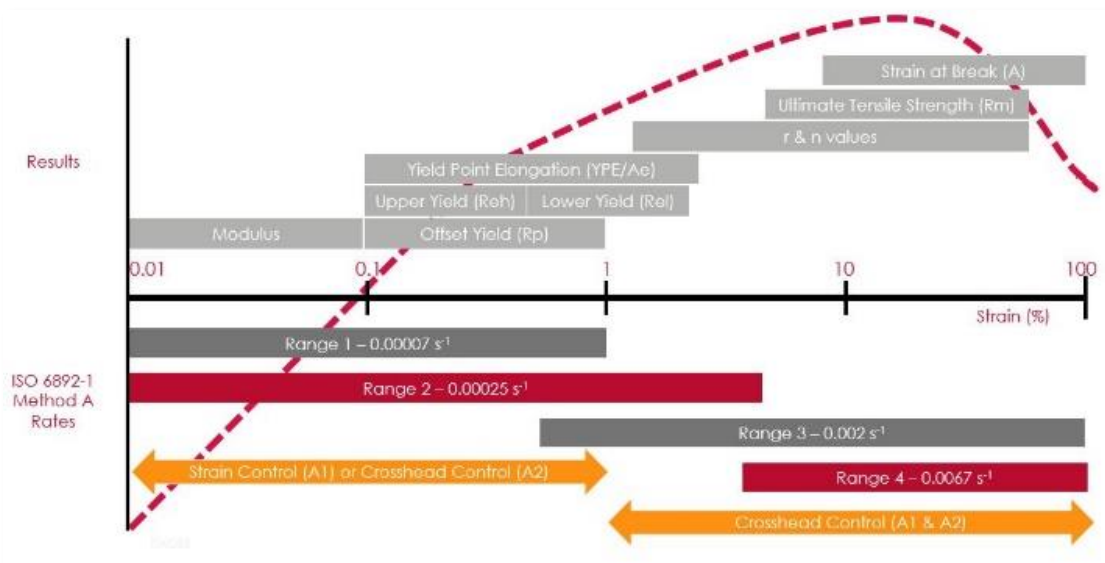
Results

Strain at Break (A)

Ultimate Tensile Strength (Rm)

r & n values

Yield Point Elongation (YPE/Ae)

Upper Yield (Reh)

Lower Yield (Rel)

Modulus

Offset Yield (Rp)

0.01

0.1

1

10

100

Strain (%)

ISO 6892-1 Method A Rates

Range 1 – 0.00007 $s^{-1}$

Range 2 – 0.00025 $s^{-1}$

Range 3 – 0.002 $s^{-1}$

Strain Control (A1) or Crosshead Control (A2)

Range 4 – 0.0067 $s^{-1}$

Crosshead Control (A1 & A2)